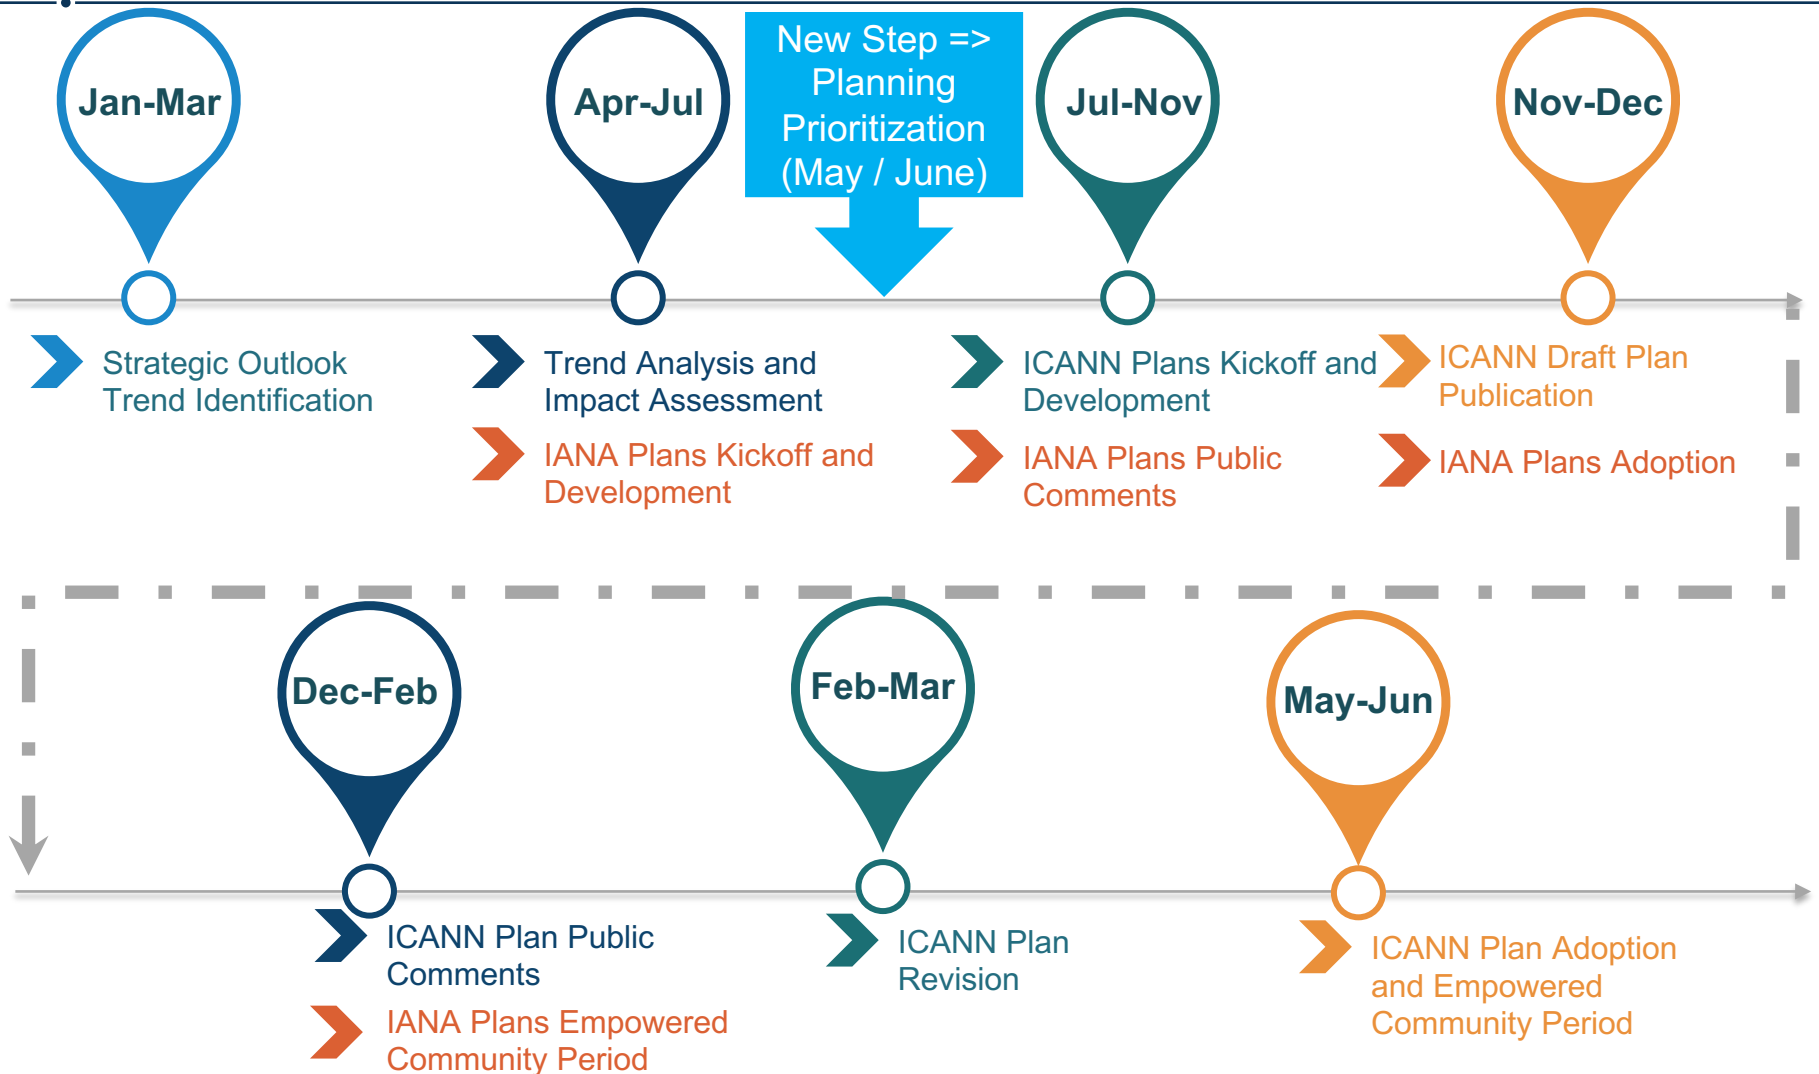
Jan-Mar

Strategic Outlook Trend Identification

Apr-Jul

Trend Analysis and Impact Assessment

IANA Plans Kickoff and Development

New Step => Planning Prioritization (May / June)

Jul-Nov

ICANN Plans Kickoff and Development

IANA Plans Public Comments

Nov-Dec

ICANN Draft Plan Publication

IANA Plans Adoption

Dec-Feb

ICANN Plan Public Comments

IANA Plans Empowered Community Period

Feb-Mar

ICANN Plan Revision

May-Jun

ICANN Plan Adoption and Empowered Community Period